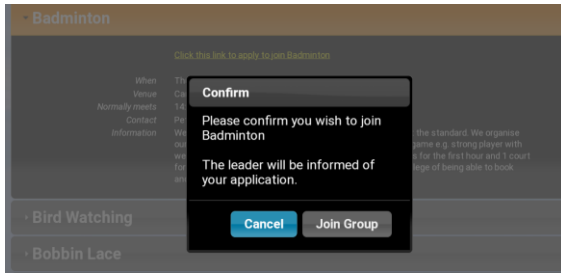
- Badminton

Click this link to apply to join Badminton

When Th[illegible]
Venue Ca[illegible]
Normally meets 14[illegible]
Contact Pe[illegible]
Information We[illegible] the standard. We organise ou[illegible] game e.g. strong player with we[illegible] s for the first hour and 1 court fo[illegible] lege of being able to book an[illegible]

Confirm

Please confirm you wish to join Badminton

The leader will be informed of your application.

Cancel Join Group

- Bird Watching

- Bobbin Lace